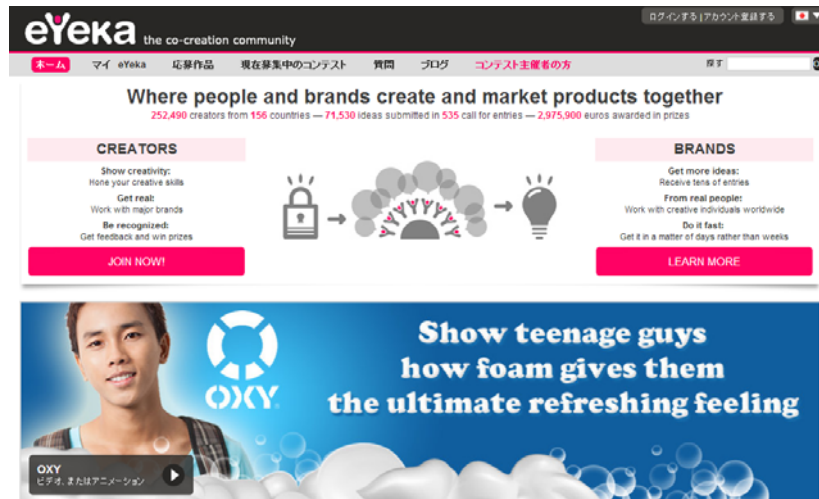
eYeka the co-creation community

ログインする | アカウント登録する

ホーム マイ eYeka 応募作品 現在募集中のコンテスト 質問 ブログ コンテスト主催者の方

探す

Where people and brands create and market products together

252,490 creators from 156 countries — 71,530 ideas submitted in 535 call for entries — 2,975,900 euros awarded in prizes

CREATORS

Show creativity:
Hone your creative skills

Get real:
Work with major brands

Be recognized:
Get feedback and win prizes

JOIN NOW!

BRANDS

Get more ideas:
Receive tens of entries

From real people:
Work with creative individuals worldwide

Do it fast:
Get it in a matter of days rather than weeks

LEARN MORE

OXY

Show teenage guys how foam gives them the ultimate refreshing feeling

OXY
ビデオ、またはアニメーション